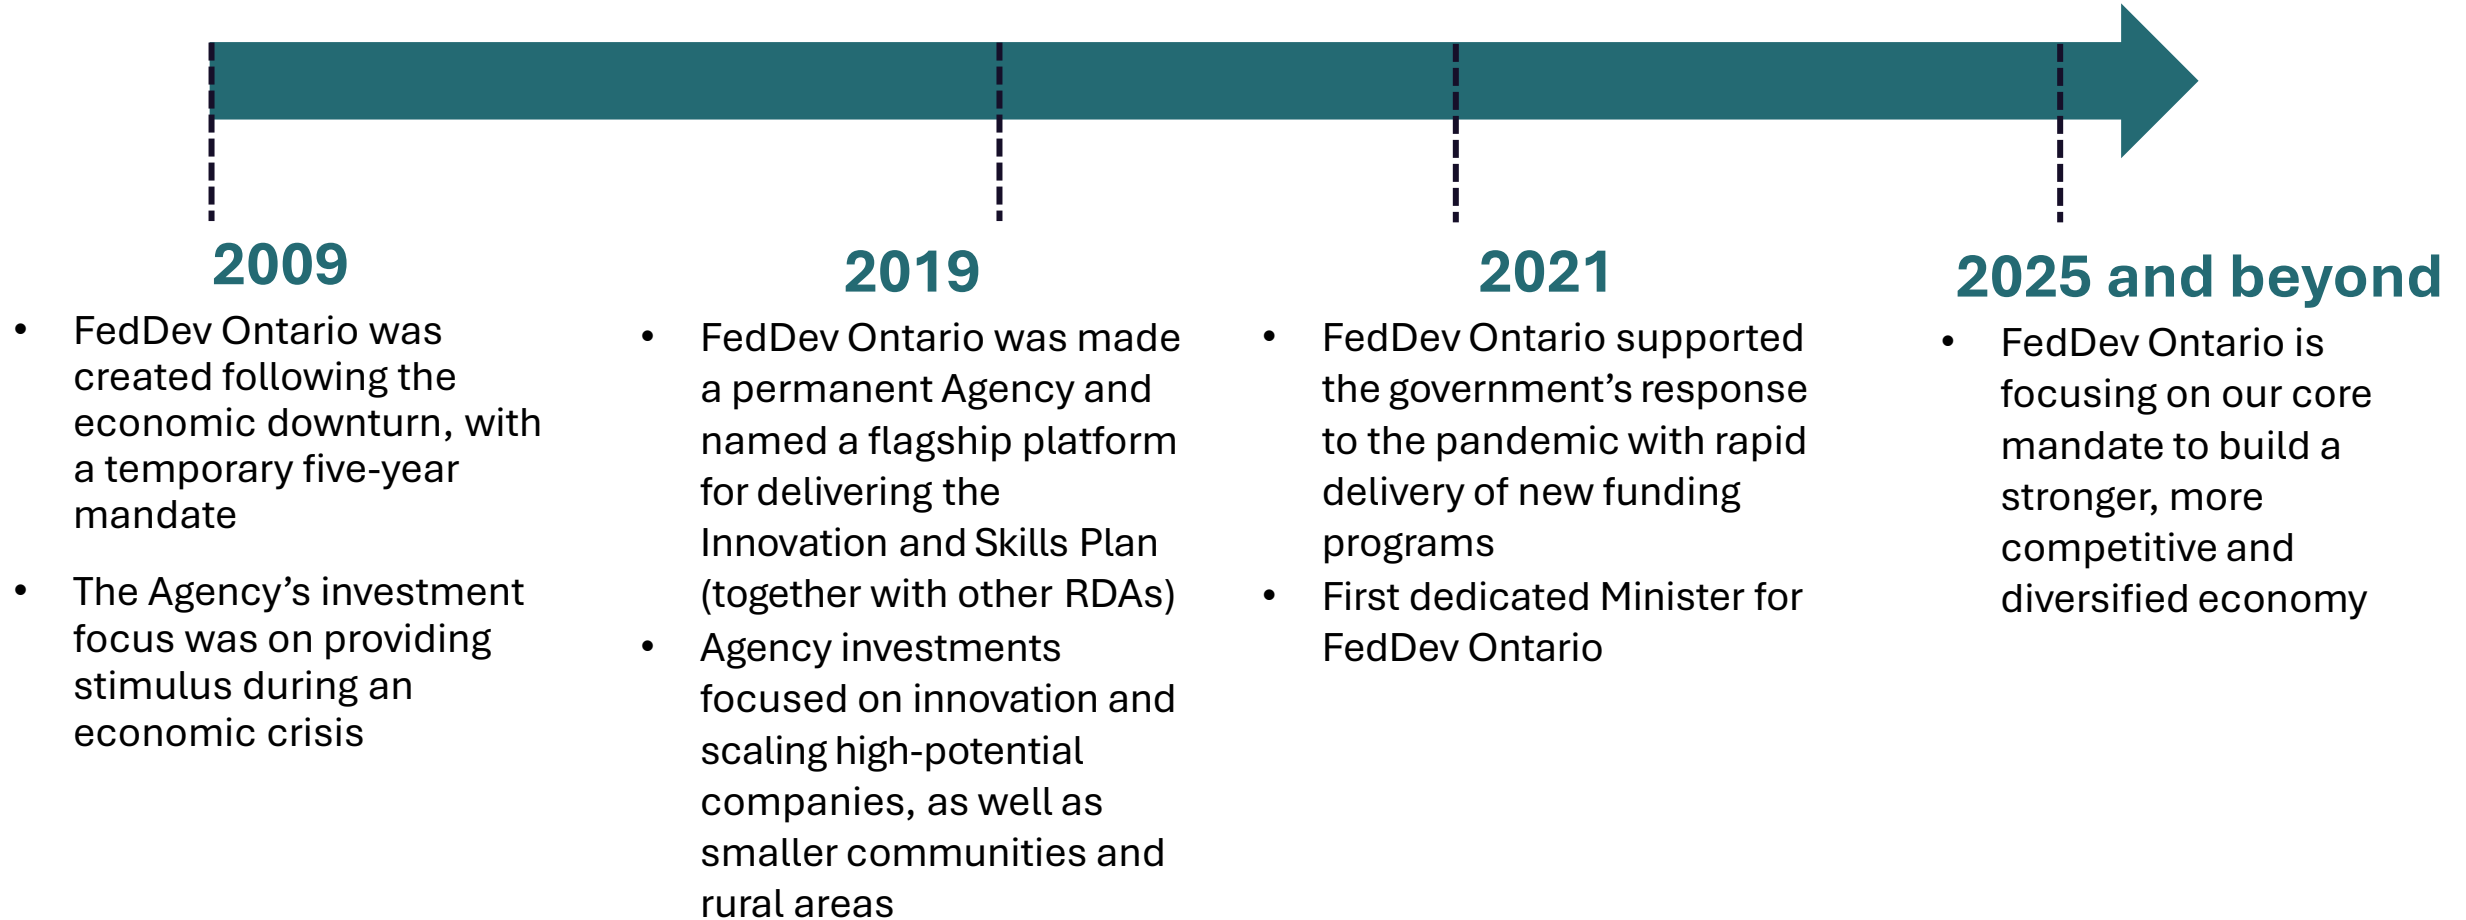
2009

- FedDev Ontario was created following the economic downturn, with a temporary five-year mandate
- The Agency’s investment focus was on providing stimulus during an economic crisis

2019

- FedDev Ontario was made a permanent Agency and named a flagship platform for delivering the Innovation and Skills Plan (together with other RDAs)
- Agency investments focused on innovation and scaling high-potential companies, as well as smaller communities and rural areas

2021

- FedDev Ontario supported the government’s response to the pandemic with rapid delivery of new funding programs
- First dedicated Minister for FedDev Ontario

2025 and beyond

- FedDev Ontario is focusing on our core mandate to build a stronger, more competitive and diversified economy